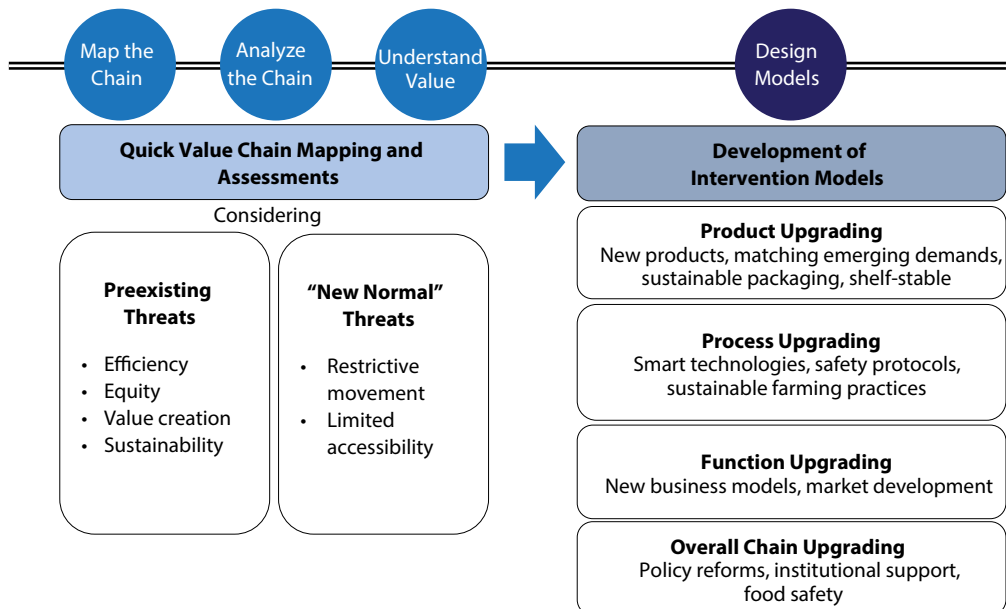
Map the Chain

Analyze the Chain

Understand Value

Design Models

Quick Value Chain Mapping and Assessments

Considering

Preexisting Threats

- Efficiency
- Equity
- Value creation
- Sustainability

“New Normal” Threats

- Restrictive movement
- Limited accessibility

Development of Intervention Models

Product Upgrading
New products, matching emerging demands, sustainable packaging, shelf-stable

Process Upgrading
Smart technologies, safety protocols, sustainable farming practices

Function Upgrading
New business models, market development

Overall Chain Upgrading
Policy reforms, institutional support, food safety